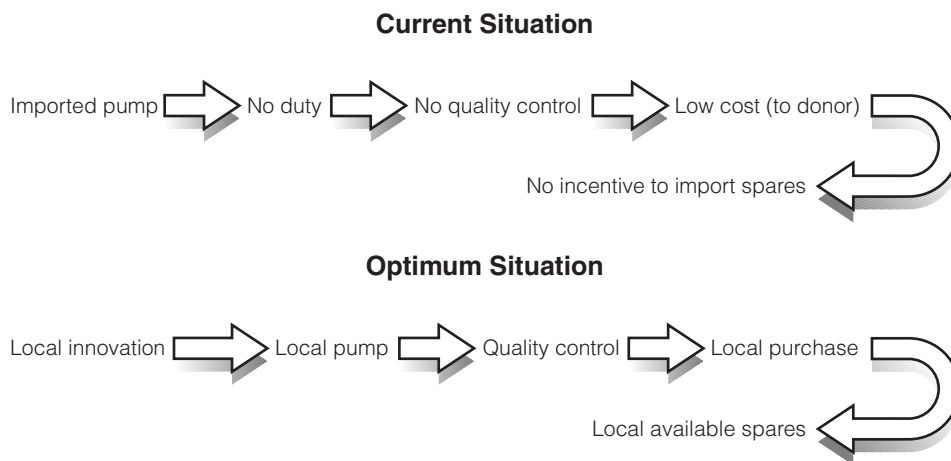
Current Situation

Imported pump No duty No quality control Low cost (to donor)

No incentive to import spares

Optimum Situation

Local innovation Local pump Quality control Local purchase

Local available spares